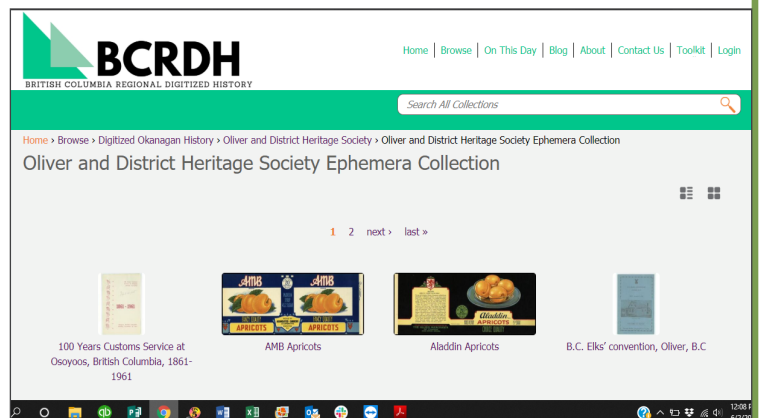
BCRDH
BRITISH COLUMBIA REGIONAL DIGITIZED HISTORY

Home | Browse | On This Day | Blog | About | Contact Us | Toolkit | Login

Search All Collections

Home › Browse › Digitized Okanagan History › Oliver and District Heritage Society › Oliver and District Heritage Society Ephemera Collection

Oliver and District Heritage Society Ephemera Collection

1 2 next › last »

100 Years Customs Service at Osoyoos, British Columbia, 1861-1961

AMB Apricots

Aladdin Apricots

B.C. Elks' convention, Oliver, B.C

12:08
6/2/20